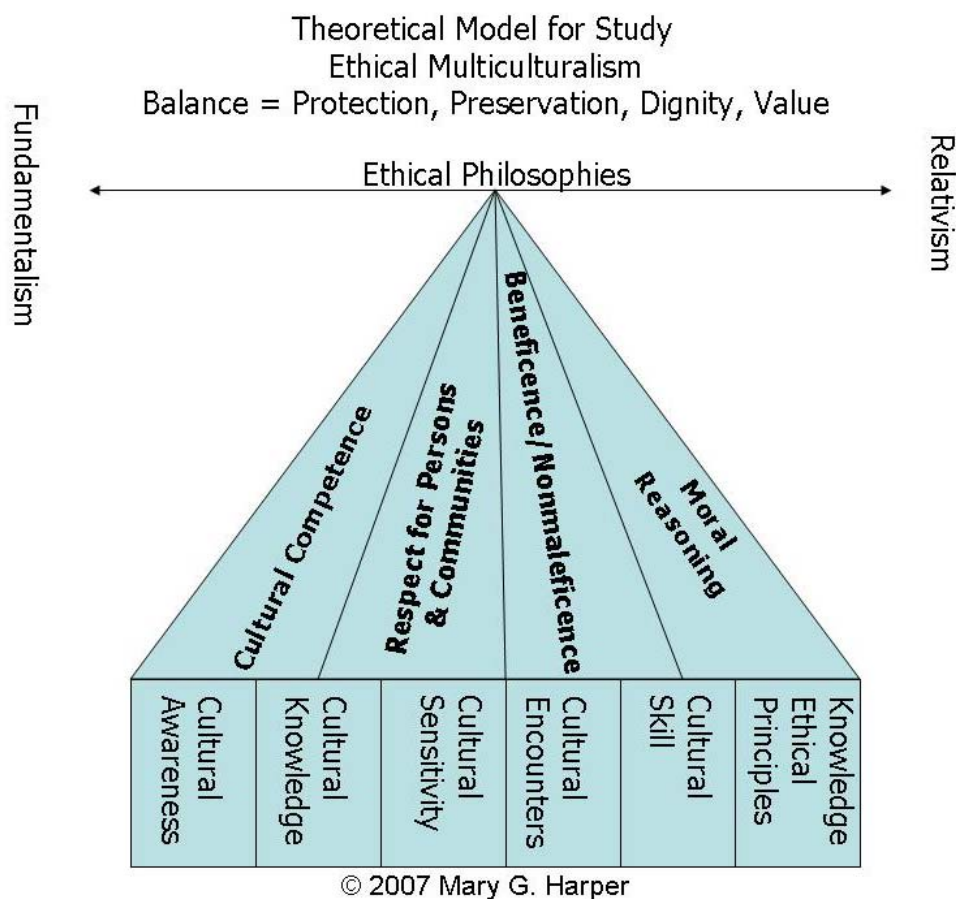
Theoretical Model for Study
Ethical Multiculturalism
Balance = Protection, Preservation, Dignity, Value

Fundamentalism

Ethical Philosophies

Relativism

Cultural Competence

Respect for Persons & Communities

Beneficence/Nonmaleficence

Moral Reasoning

| Cultural Awareness | Cultural Knowledge | Cultural Sensitivity | Cultural Encounters | Cultural Skill | Knowledge Ethical Principles |
|---|---|---|---|---|---|

© 2007 Mary G. Harper